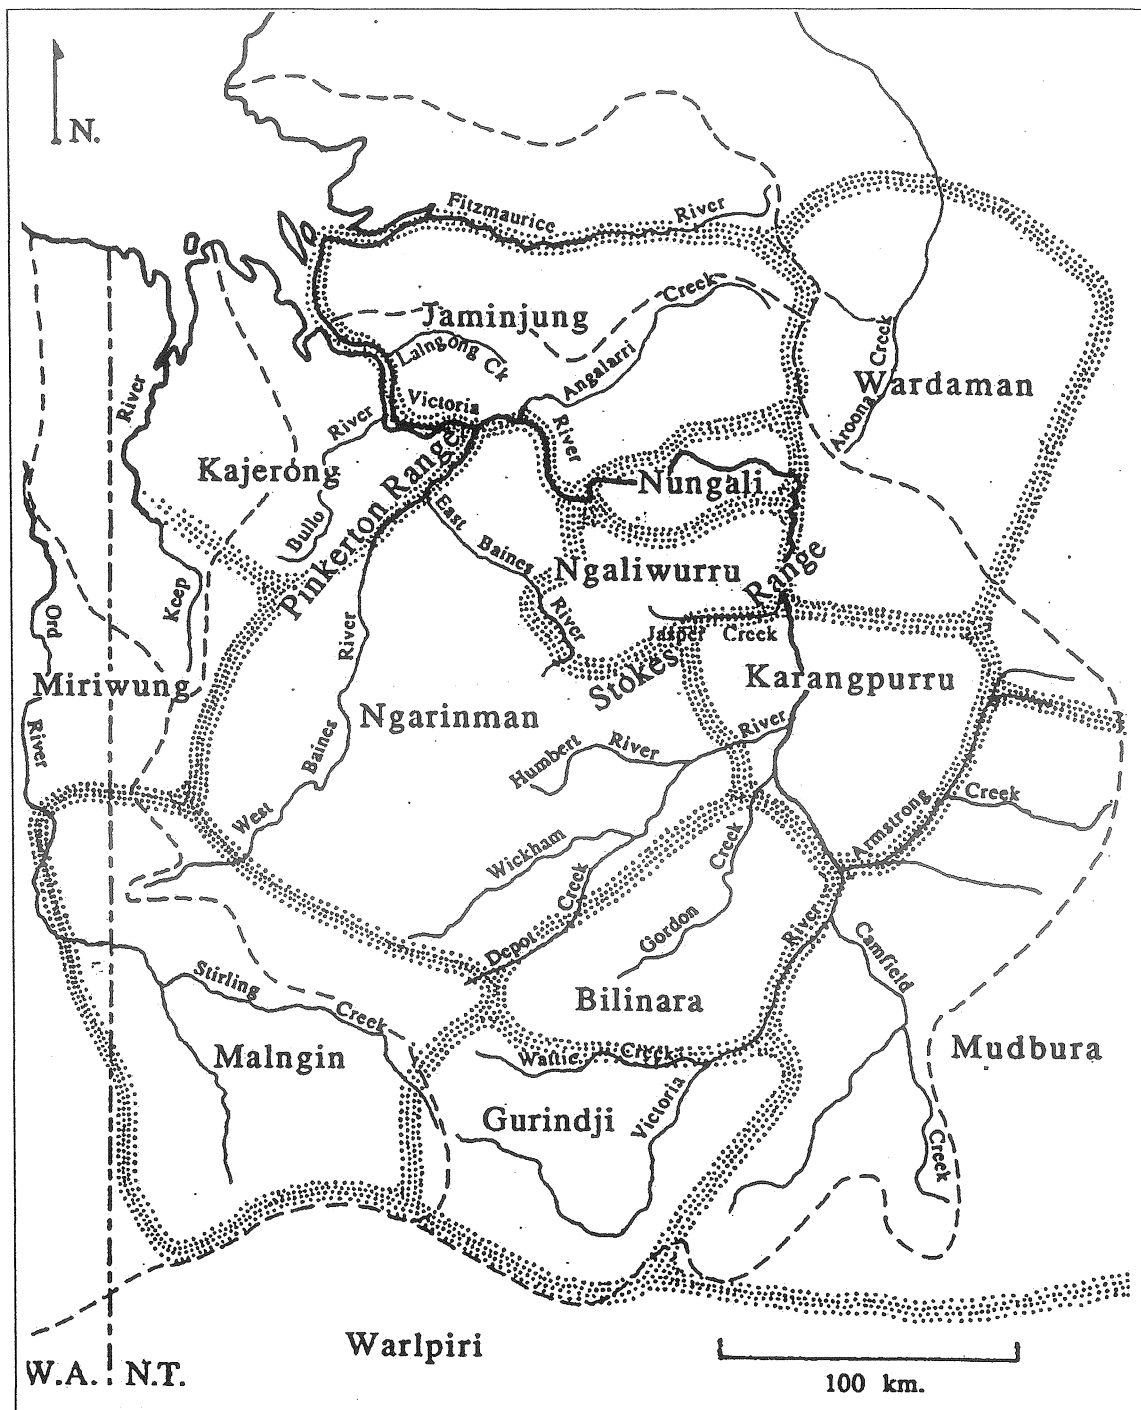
N.

Fitzmaurice River

Jaminjung

Creek

Laingong Ck

Angalarri

Wardaman

Aroona Creek

River

Victoria

River

River

Kajerong

Nungali

Bullo

Pinkerton Range

East

Baines

Ngaliwurru

Range

River

Keep

Ord

River

Jasper Creek

Stokes

Karangpurru

Miriwung

Ngarinman

River

Baines

River

Humbert River

River

West

Wickham

Creek

Armstrong

Creek

Creek

Gordon

Depot

Camfield

River

Stirling

Creek

Bilinara

Mudbura

Malngin

Wanie Creek

Gurindji

Victoria

Creek

Warlpiri

W.A.

N.T.

100 km.